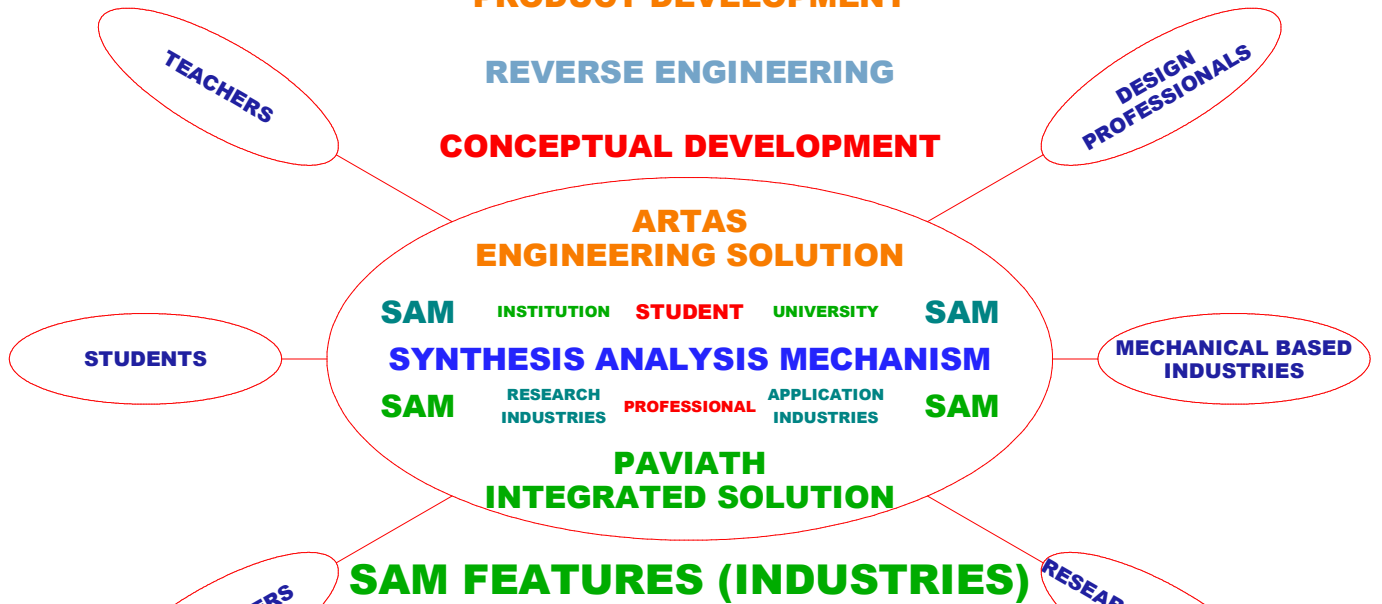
PRODUCT DEVELOPMENT

TEACHERS

REVERSE ENGINEERING

DESIGN PROFESSIONALS

CONCEPTUAL DEVELOPMENT

ARTAS
ENGINEERING SOLUTION

STUDENTS

SAM INSTITUTION STUDENT UNIVERSITY SAM

SYNTHESIS ANALYSIS MECHANISM

MECHANICAL BASED INDUSTRIES

SAM RESEARCH INDUSTRIES PROFESSIONAL APPLICATION INDUSTRIES SAM

PAVIATH
INTEGRATED SOLUTION

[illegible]ERS

SAM FEATURES (INDUSTRIES)

RESEA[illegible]